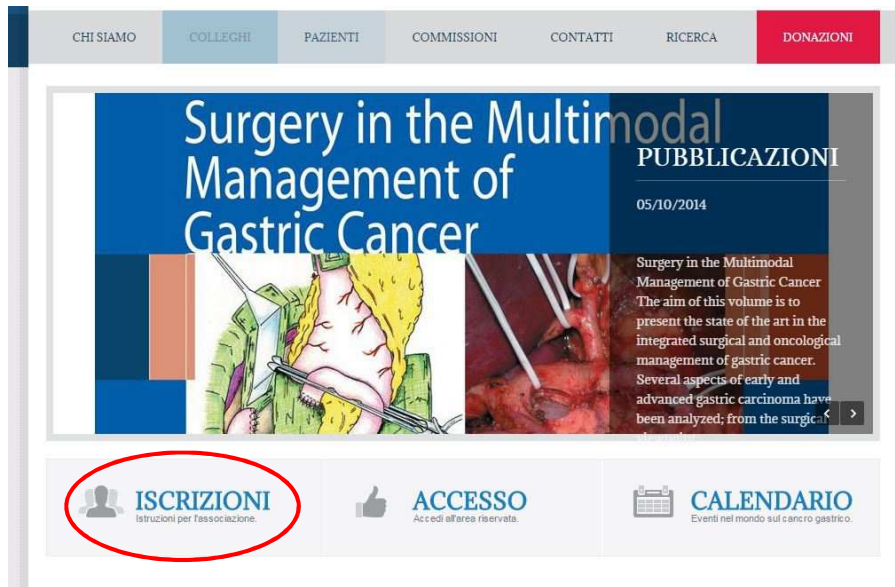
CHI SIAMO COLLEGHI PAZIENTI COMMISSIONI CONTATTI RICERCA DONAZIONI

Surgery in the Multimodal Management of Gastric Cancer

PUBBLICAZIONI

05/10/2014

Surgery in the Multimodal Management of Gastric Cancer The aim of this volume is to present the state of the art in the integrated surgical and oncological management of gastric cancer. Several aspects of early and advanced gastric carcinoma have been analyzed; from the surgical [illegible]

ISCRIZIONI
Istruzioni per l'associazione.

ACCESSO
Accedi all'area riservata.

CALENDARIO
Eventi nel mondo sul cancro gastrico.